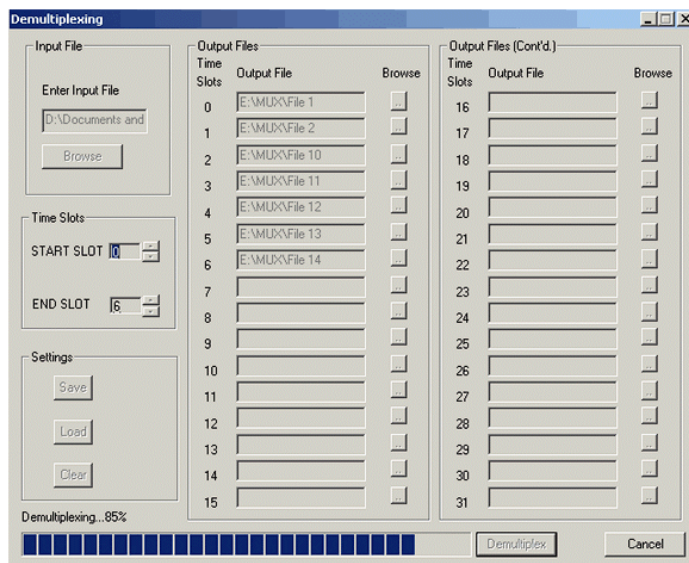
Demultiplexing

Input File

Enter Input File

D:\Documents and

Browse

Time Slots

START SLOT 0

END SLOT 6

Settings

Save

Load

Clear

Output Files

| Time Slots | Output File | Browse |
|---|---|---|
| 0 | E:\MUX\File 1 | ... |
| 1 | E:\MUX\File 2 | ... |
| 2 | E:\MUX\File 10 | ... |
| 3 | E:\MUX\File 11 | ... |
| 4 | E:\MUX\File 12 | ... |
| 5 | E:\MUX\File 13 | ... |
| 6 | E:\MUX\File 14 | ... |
| 7 | | ... |
| 8 | | ... |
| 9 | | ... |
| 10 | | ... |
| 11 | | ... |
| 12 | | ... |
| 13 | | ... |
| 14 | | ... |
| 15 | | ... |

Output Files (Cont'd.)

| Time Slots | Output File | Browse |
|---|---|---|
| 16 | | ... |
| 17 | | ... |
| 18 | | ... |
| 19 | | ... |
| 20 | | ... |
| 21 | | ... |
| 22 | | ... |
| 23 | | ... |
| 24 | | ... |
| 25 | | ... |
| 26 | | ... |
| 27 | | ... |
| 28 | | ... |
| 29 | | ... |
| 30 | | ... |
| 31 | | ... |

Demultiplexing...85%

Demultiplex

Cancel